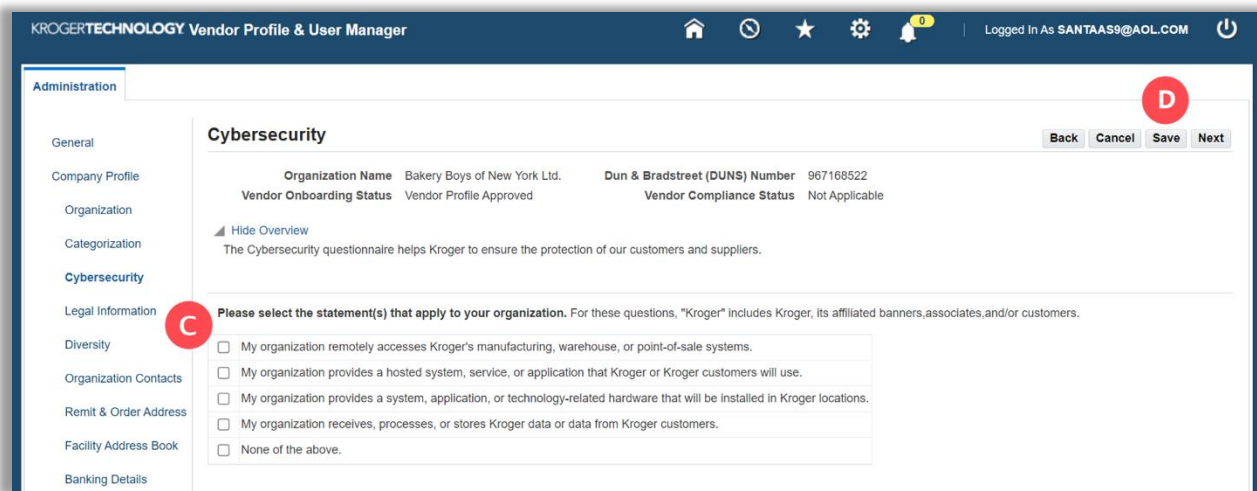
KROGERTECHNOLOGY Vendor Profile & User Manager

0

Logged In As SANTAAS9@AOL.COM

Administration

General

Company Profile

Organization

Categorization

Cybersecurity

Legal Information

Diversity

Organization Contacts

Remit & Order Address

Facility Address Book

Banking Details

Cybersecurity

D

Back Cancel Save Next

Organization Name Bakery Boys of New York Ltd. Dun & Bradstreet (DUNS) Number 967168522
Vendor Onboarding Status Vendor Profile Approved Vendor Compliance Status Not Applicable

Hide Overview
The Cybersecurity questionnaire helps Kroger to ensure the protection of our customers and suppliers.

C

Please select the statement(s) that apply to your organization. For these questions, "Kroger" includes Kroger, its affiliated banners,associates,and/or customers.

My organization remotely accesses Kroger's manufacturing, warehouse, or point-of-sale systems.
My organization provides a hosted system, service, or application that Kroger or Kroger customers will use.
My organization provides a system, application, or technology-related hardware that will be installed in Kroger locations.
My organization receives, processes, or stores Kroger data or data from Kroger customers.
None of the above.